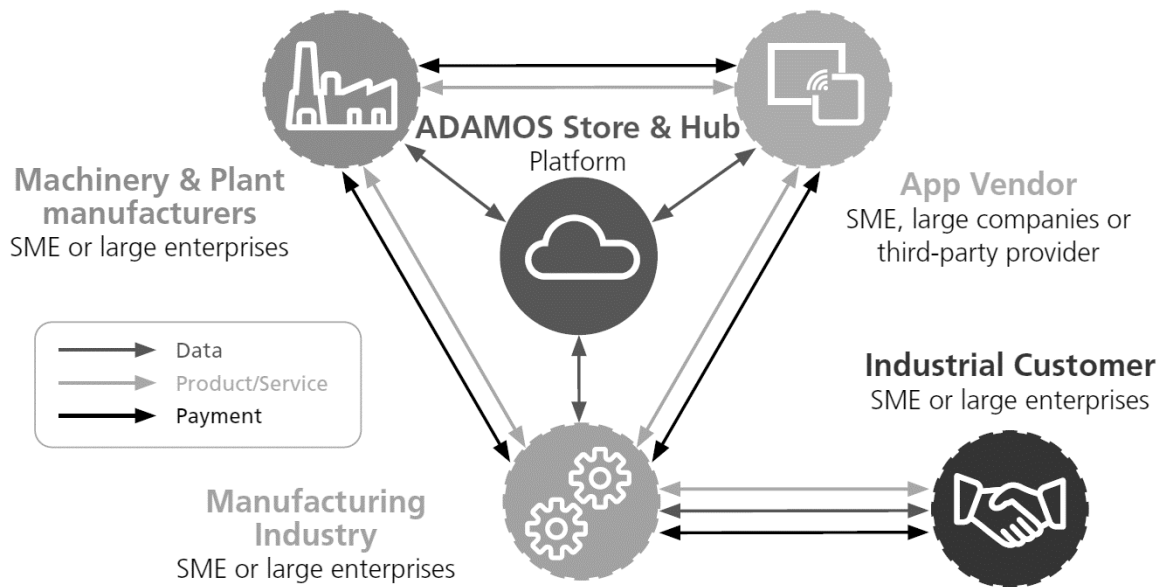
ADAMOS Store & Hub
Platform

Machinery & Plant manufacturers
SME or large enterprises

App Vendor
SME, large companies or third-party provider

Data
Product/Service
Payment

Industrial Customer
SME or large enterprises

Manufacturing Industry
SME or large enterprises